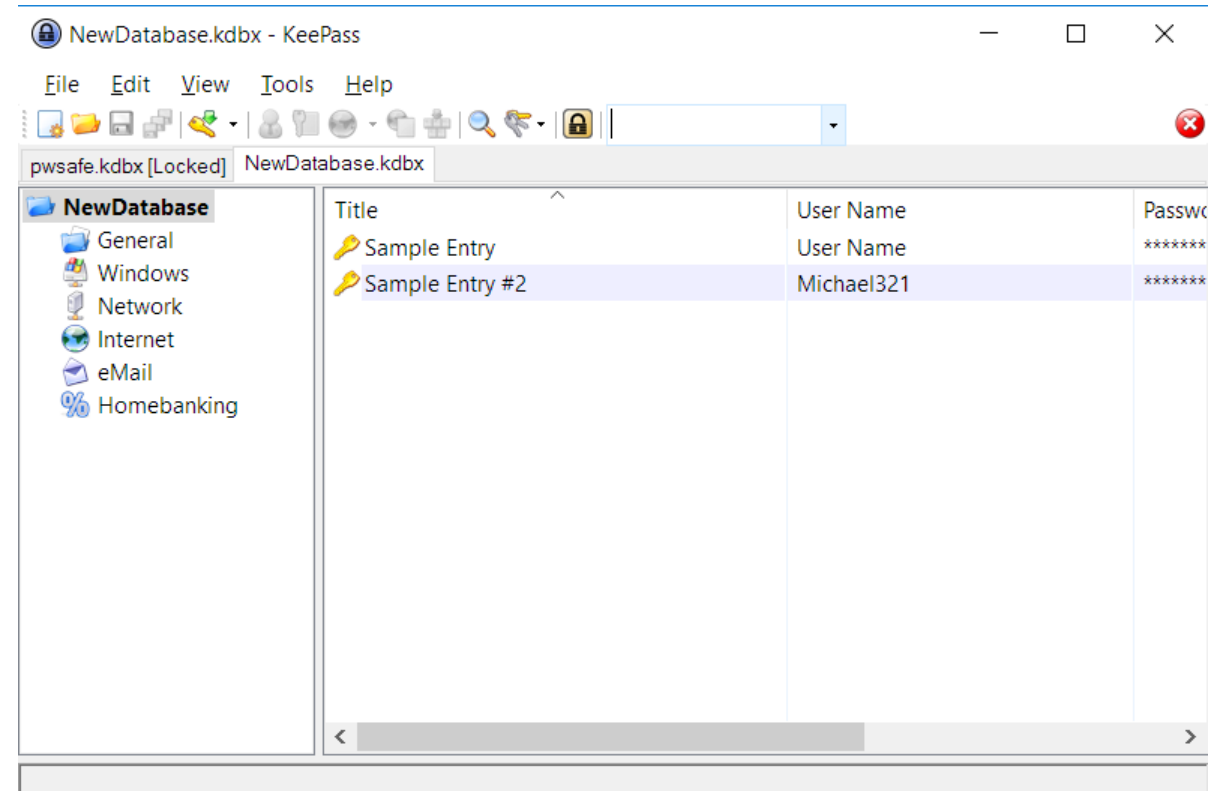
NewDatabase.kdbx - KeePass

File Edit View Tools Help

pwsafe.kdbx [Locked] NewDatabase.kdbx

NewDatabase
General
Windows
Network
Internet
eMail
Homebanking

| Title | User Name | Passwo |
|---|---|---|
| Sample Entry | User Name | ******* |
| Sample Entry #2 | Michael321 | ******* |